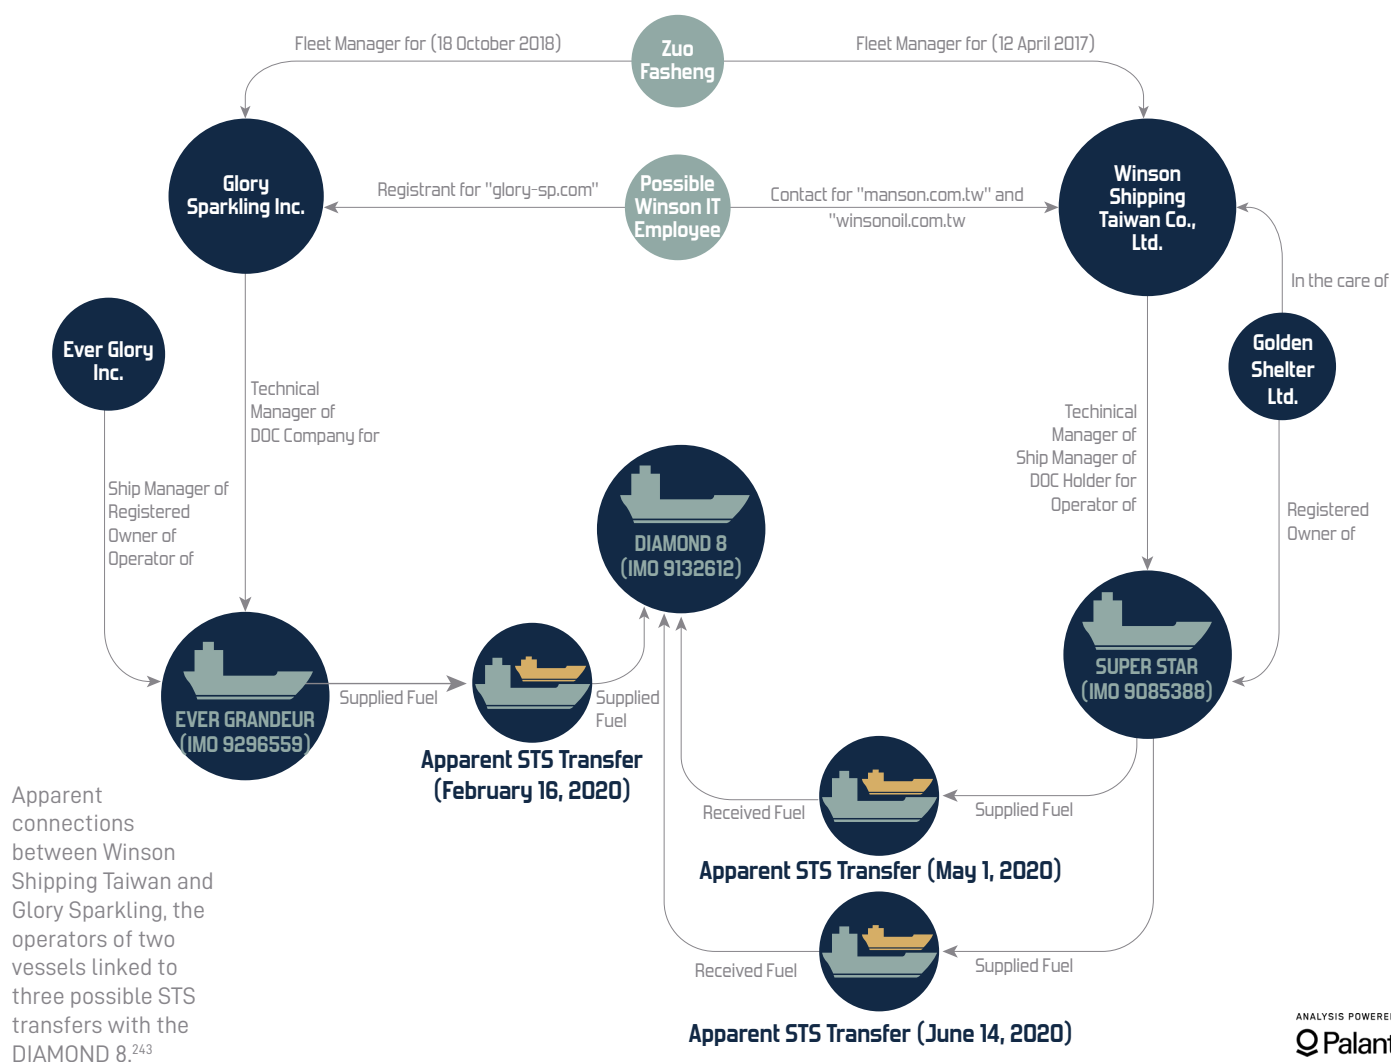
Fleet Manager for (18 October 2018)

Zuo Fasheng

Fleet Manager for (12 April 2017)

Glory Sparkling Inc.

Registrant for "glory-sp.com"

Possible Winson IT Employee

Contact for "manson.com.tw" and "winsonoil.com.tw

Winson Shipping Taiwan Co., Ltd.

In the care of

Ever Glory Inc.

Technical Manager of DOC Company for

Golden Shelter Ltd.

Ship Manager of Registered Owner of Operator of

Techinical Manager of Ship Manager of DOC Holder for Operator of

Registered Owner of

DIAMOND 8 (IMO 9132612)

SUPER STAR (IMO 9085388)

EVER GRANDEUR (IMO 9296559)

Supplied Fuel

Supplied Fuel

Apparent STS Transfer (February 16, 2020)

Received Fuel

Supplied Fuel

Apparent STS Transfer (May 1, 2020)

Received Fuel

Supplied Fuel

Apparent STS Transfer (June 14, 2020)

Apparent connections between Winson Shipping Taiwan and Glory Sparkling, the operators of two vessels linked to three possible STS transfers with the DIAMOND 8.$^{243}$

ANALYSIS POWERE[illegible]
Palant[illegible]